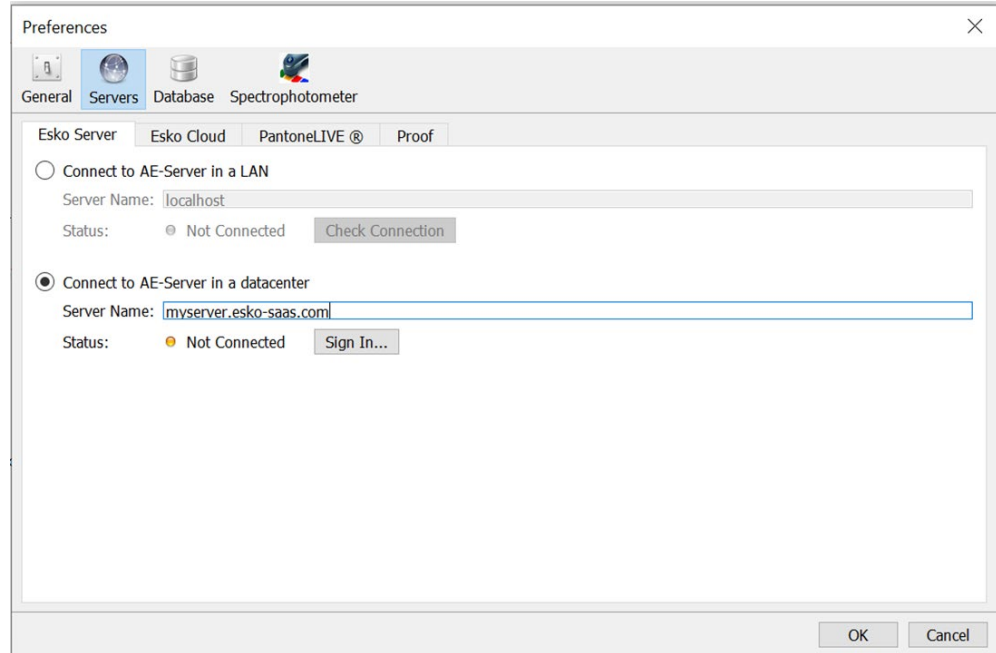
Preferences

General Servers Database Spectrophotometer

Esko Server | Esko Cloud | PantoneLIVE ® | Proof

Connect to AE-Server in a LAN

Server Name: localhost

Status: Not Connected Check Connection

Connect to AE-Server in a datacenter

Server Name: myserver.esko-saas.com

Status: Not Connected Sign In...

OK Cancel